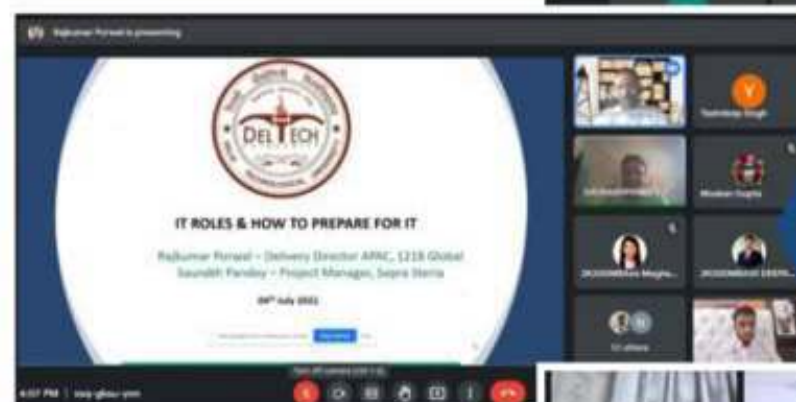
Rajkumar Porwal is presenting

DELTECH

IT ROLES & HOW TO PREPARE FOR IT

Rajkumar Porwal – Delivery Director APAC, 1218 Global
Saurabh Pandey – Project Manager, Sopra Steria

09th July 2021

Y

Yashdeep Singh

Muskan Gupta

2K20/MBA/Ritu Megha...

2K20/MBA/Ral SEEPA...

6:07 PM | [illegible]

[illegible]